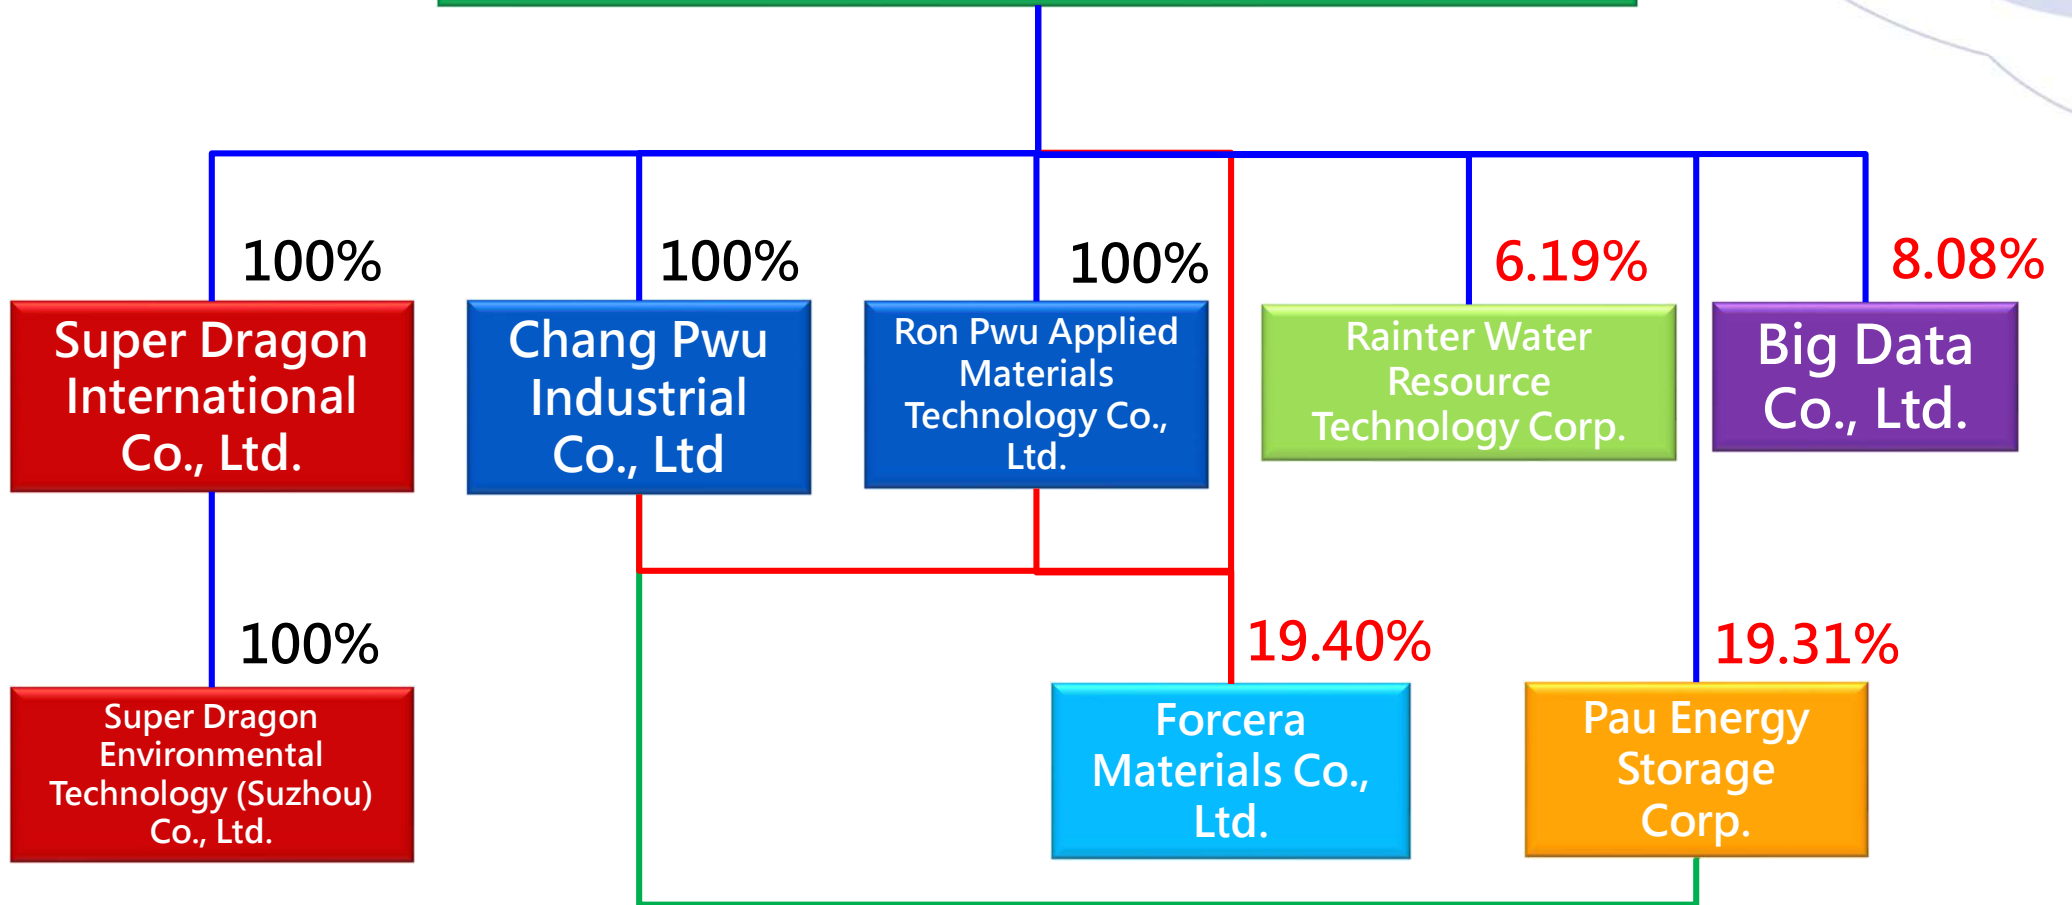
100%
Super Dragon International Co., Ltd.

100%
Chang Pwu Industrial Co., Ltd

100%
Ron Pwu Applied Materials Technology Co., Ltd.

6.19%
Rainter Water Resource Technology Corp.

8.08%
Big Data Co., Ltd.

100%
Super Dragon Environmental Technology (Suzhou) Co., Ltd.

19.40%
Forcera Materials Co., Ltd.

19.31%
Pau Energy Storage Corp.